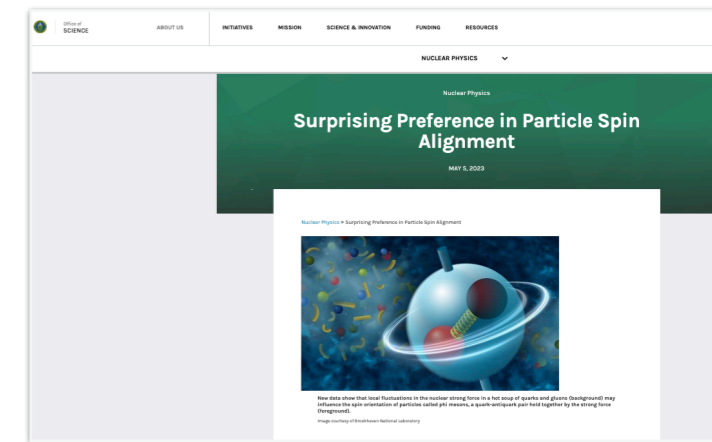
Office of SCIENCE

ABOUT US

INITIATIVES

MISSION

SCIENCE & INNOVATION

FUNDING

RESOURCES

NUCLEAR PHYSICS

Nuclear Physics

Surprising Preference in Particle Spin Alignment

MAY 5, 2023

Nuclear Physics » Surprising Preference in Particle Spin Alignment

New data show that local fluctuations in the nuclear strong force in a hot soup of quarks and gluons (background) may influence the spin orientation of particles called phi mesons, a quark-antiquark pair held together by the strong force (foreground).

Image courtesy of Brookhaven National Laboratory